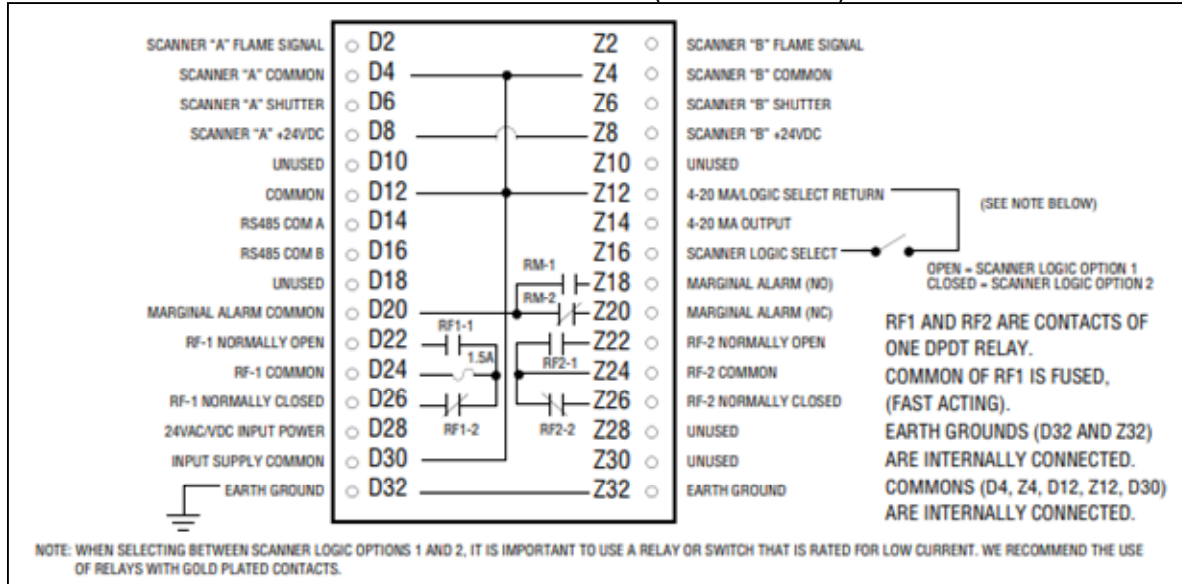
SCANNER "A" FLAME SIGNAL D2 Z2 SCANNER "B" FLAME SIGNAL
SCANNER "A" COMMON D4 Z4 SCANNER "B" COMMON
SCANNER "A" SHUTTER D6 Z6 SCANNER "B" SHUTTER
SCANNER "A" +24VDC D8 Z8 SCANNER "B" +24VDC
UNUSED D10 Z10 UNUSED
COMMON D12 Z12 4-20 MA/LOGIC SELECT RETURN
RS485 COM A D14 Z14 4-20 MA OUTPUT
RS485 COM B D16 Z16 SCANNER LOGIC SELECT
UNUSED D18 RM-1 Z18 MARGINAL ALARM (NO)
MARGINAL ALARM COMMON D20 RM-2 Z20 MARGINAL ALARM (NC)
RF-1 NORMALLY OPEN D22 RF1-1 Z22 RF-2 NORMALLY OPEN
RF-1 COMMON D24 1.5A RF2-1 Z24 RF-2 COMMON
RF-1 NORMALLY CLOSED D26 Z26 RF-2 NORMALLY CLOSED
24VAC/VDC INPUT POWER D28 RF1-2 RF2-2 Z28 UNUSED
INPUT SUPPLY COMMON D30 Z30 UNUSED
EARTH GROUND D32 Z32 EARTH GROUND

(SEE NOTE BELOW)

OPEN = SCANNER LOGIC OPTION 1
CLOSED = SCANNER LOGIC OPTION 2

RF1 AND RF2 ARE CONTACTS OF ONE DPDT RELAY.
COMMON OF RF1 IS FUSED, (FAST ACTING).
EARTH GROUNDS (D32 AND Z32) ARE INTERNALLY CONNECTED.
COMMONS (D4, Z4, D12, Z12, D30) ARE INTERNALLY CONNECTED.

NOTE: WHEN SELECTING BETWEEN SCANNER LOGIC OPTIONS 1 AND 2, IT IS IMPORTANT TO USE A RELAY OR SWITCH THAT IS RATED FOR LOW CURRENT. WE RECOMMEND THE USE OF RELAYS WITH GOLD PLATED CONTACTS.